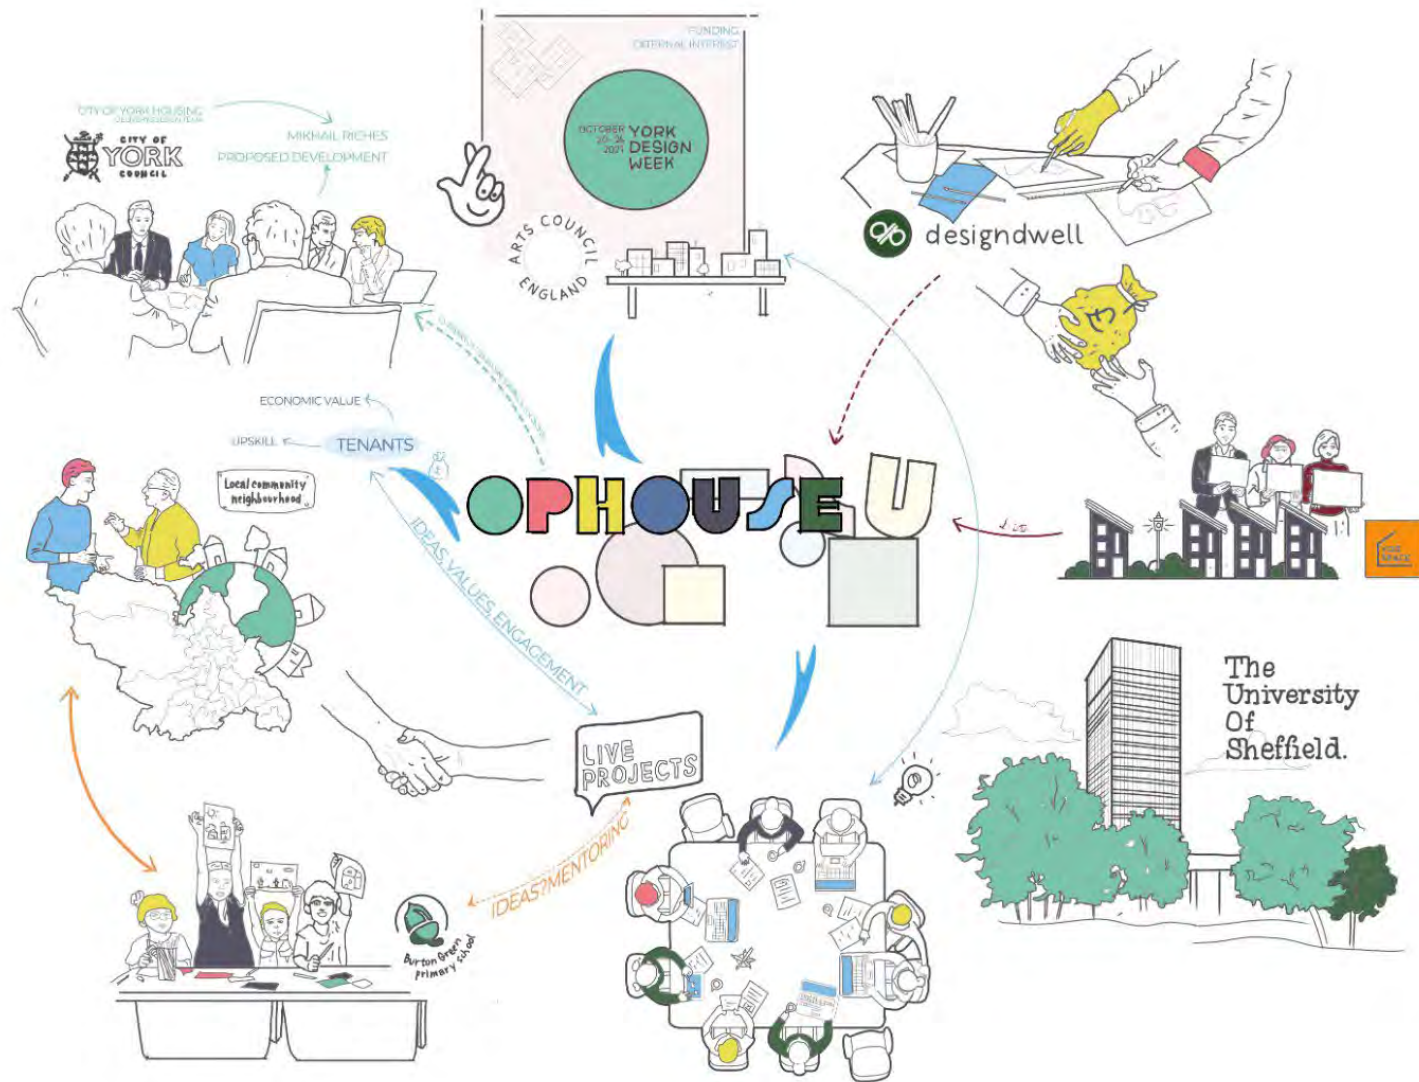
FUNDING
EXTERNAL INTEREST

OCTOBER 20-26 2021 YORK DESIGN WEEK

ARTS COUNCIL ENGLAND

CITY OF YORK HOUSING
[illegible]

CITY OF YORK COUNCIL

MIKHAIL RICHES
PROPOSED DEVELOPMENT

designdwell

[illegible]

ECONOMIC VALUE
UPSKILL
TENANTS

Local community neighbourhood

OPHOUSE U

IDEAS, VALUES, ENGAGEMENT

LIVE PROJECTS

IDEAS?MENTORING

Burton Green Primary School

The University Of Sheffield.